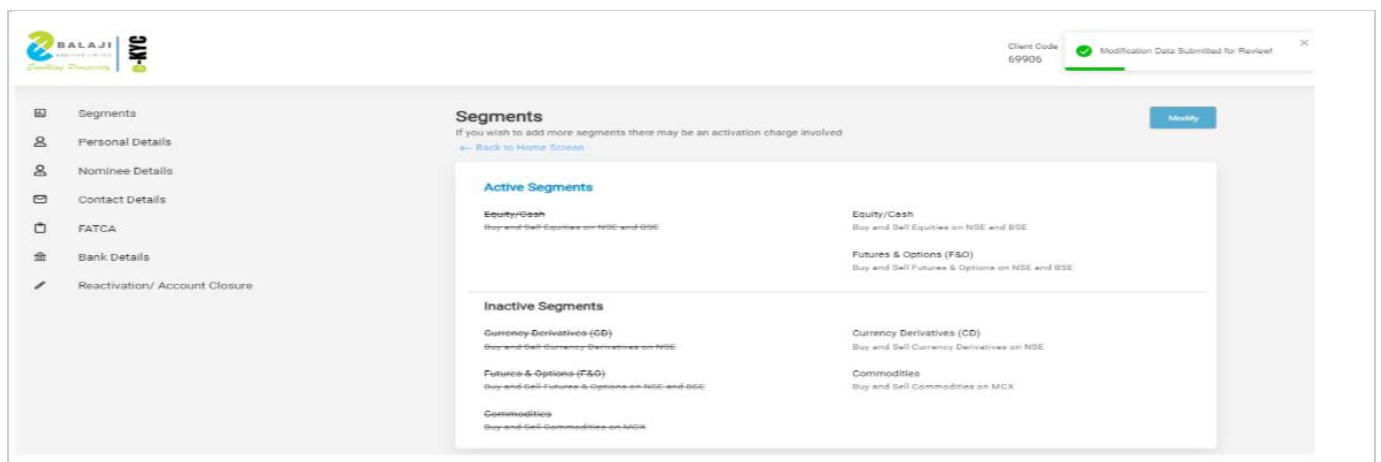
BALAJI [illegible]
Enabling Prosperity
e-KYC

Client Code
69906

Modification Data Submitted for Review!

Segments
Personal Details
Nominee Details
Contact Details
FATCA
Bank Details
Reactivation/ Account Closure

Segments
If you wish to add more segments there may be an activation charge involved
← Back to Home Screen

Modify

Active Segments

~~Equity/Cash~~
~~Buy and Sell Equities on NSE and BSE~~

Equity/Cash
Buy and Sell Equities on NSE and BSE

Futures & Options (F&O)
Buy and Sell Futures & Options on NSE and BSE

Inactive Segments

~~Currency Derivatives (CD)~~
~~Buy and Sell Currency Derivatives on NSE~~

Currency Derivatives (CD)
Buy and Sell Currency Derivatives on NSE

~~Futures & Options (F&O)~~
~~Buy and Sell Futures & Options on NSE and BSE~~

Commodities
Buy and Sell Commodities on MCX

~~Commodities~~
~~Buy and Sell Commodities on MCX~~